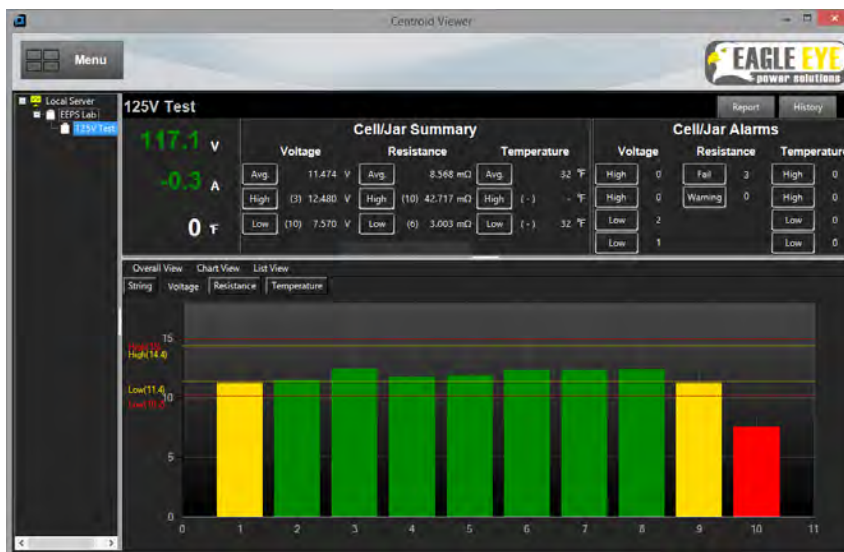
Centroid Viewer

Menu

EAGLE EYE power solutions

Local Server
EEPS Lab
125V Test

125V Test

Report
History

117.1 V
-0.3 A
0 F

Cell/Jar Summary

| Voltage | | Resistance | | Temperature | |
|---|---|---|---|---|---|
| Avg. | 11.474 V | Avg. | 8.568 mΩ | Avg. | 32 °F |
| High | (3) 12.480 V | High | (10) 42.717 mΩ | High | (-) - °F |
| Low | (10) 7.570 V | Low | (6) 3.003 mΩ | Low | (-) 32 °F |

Cell/Jar Alarms

| Voltage | | Resistance | | Temperature | |
|---|---|---|---|---|---|
| High | 0 | Fail | 3 | High | 0 |
| High | 0 | Warning | 0 | High | 0 |
| Low | 2 | | | Low | 0 |
| Low | 1 | | | Low | 0 |

Overall View Chart View List View
String Voltage Resistance Temperature

High(15)
High(14.4)
Low(11.4)
Low(10.5)

15
10
5
0

0 1 2 3 4 5 6 7 8 9 10 11